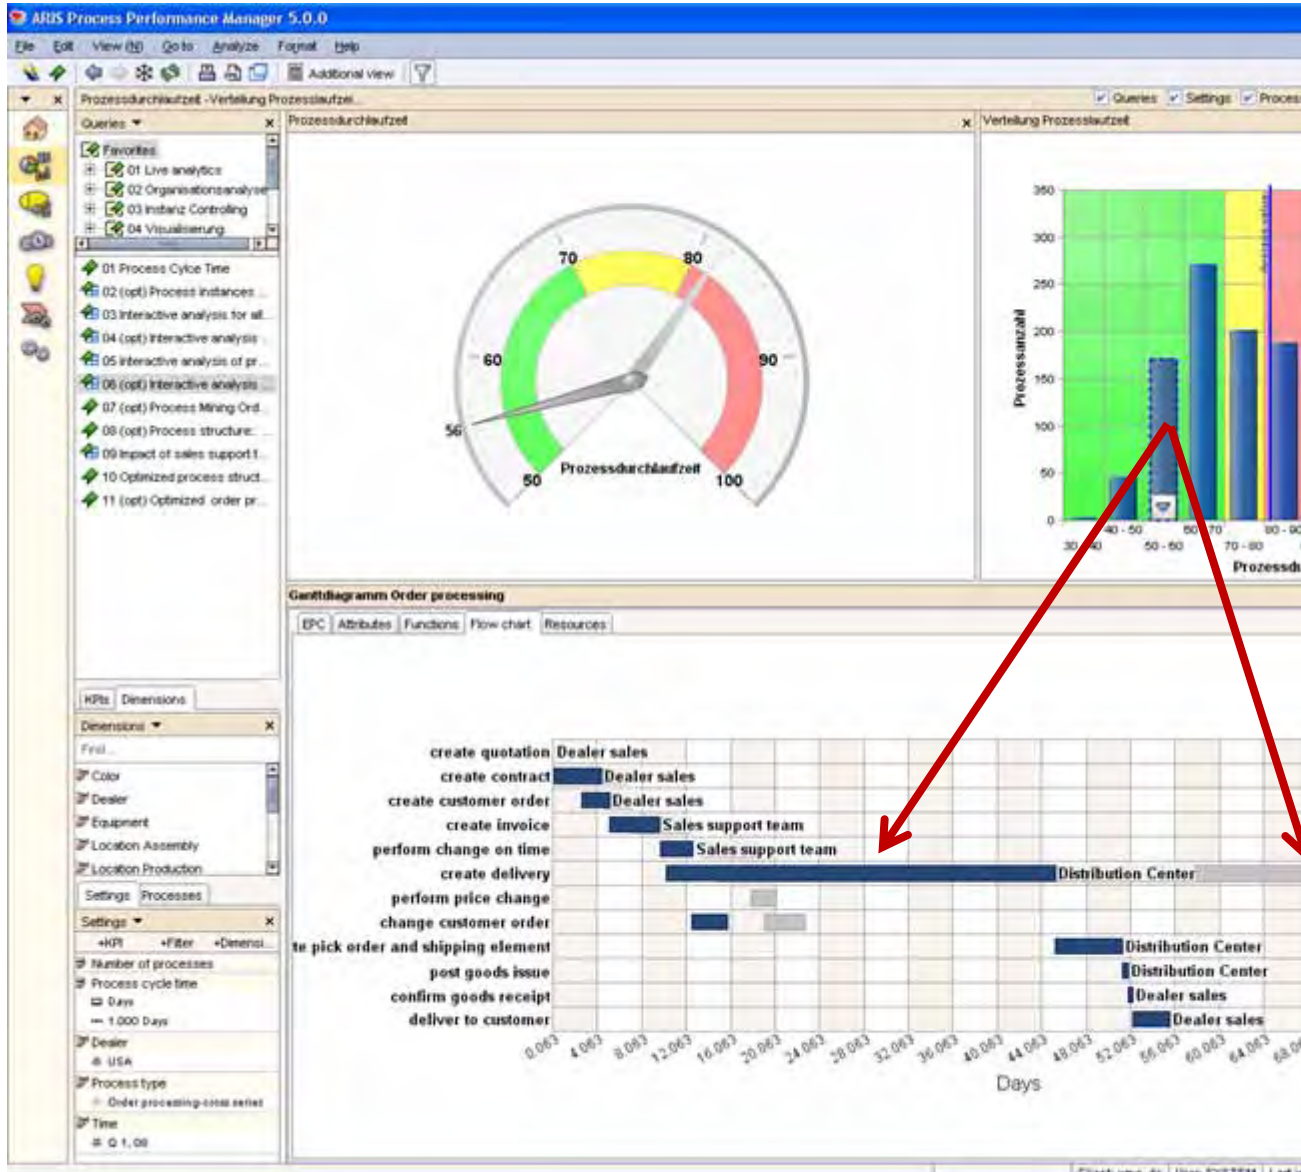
ARIS Process Performance Manager 5.0.0

File Edit View Go to Analyze Format Help

Additional view

Prozessdurchlaufzeit -Verteilung Prozesslaufzei...

Queries Settings Proces

Queries

Favorites
01 Live analytics
02 Organisationsanalyse
03 Instanz Controlling
04 Visualisierung

01 Process Cylce Time
02 (opt) Process instances
03 Interactive analysis for all
04 (opt) Interactive analysis
05 Interactive analysis of pr
06 (opt) Interactive analysis
07 (opt) Process Mining Ord
08 (opt) Process structure
09 Impact of sales support t
10 Optimized process struct
11 (opt) Optimized order pr

KPIs Dimensions

Dimensions

Find...

Color
Dealer
Equipment
Location Assembly
Location Production

Settings Processes

Settings

+KPI +Filter +Dimensi

Number of processes
Process cycle time
Days
1.000 Days
Dealer
USA
Process type
Order processing-cross series
Time
Q 1, 08

Prozessdurchlaufzeit

70 80 60 90 56 50 100

Prozessdurchlaufzeit

Verteilung Prozesslaufzeit

350 300 250 200 150 100 50 0

Prozessanzahl

30 - 40 40 - 50 50 - 60 60 - 70 70 - 80 80 - 90

Prozessdu

Ganttdiagramm Order processing

EPC Attributes Functions Flow chart Resources

create quotation Dealer sales
create contract Dealer sales
create customer order Dealer sales
create invoice Sales support team
perform change on time Sales support team
create delivery Distribution Center
perform price change
change customer order
te pick order and shipping element Distribution Center
post goods issue Distribution Center
confirm goods receipt Dealer sales
deliver to customer Dealer sales

0.063 4.063 8.063 12.063 16.063 20.063 24.063 28.063 32.063 36.063 40.063 44.063 48.063 52.063 56.063 60.063 64.063 68.06

Days